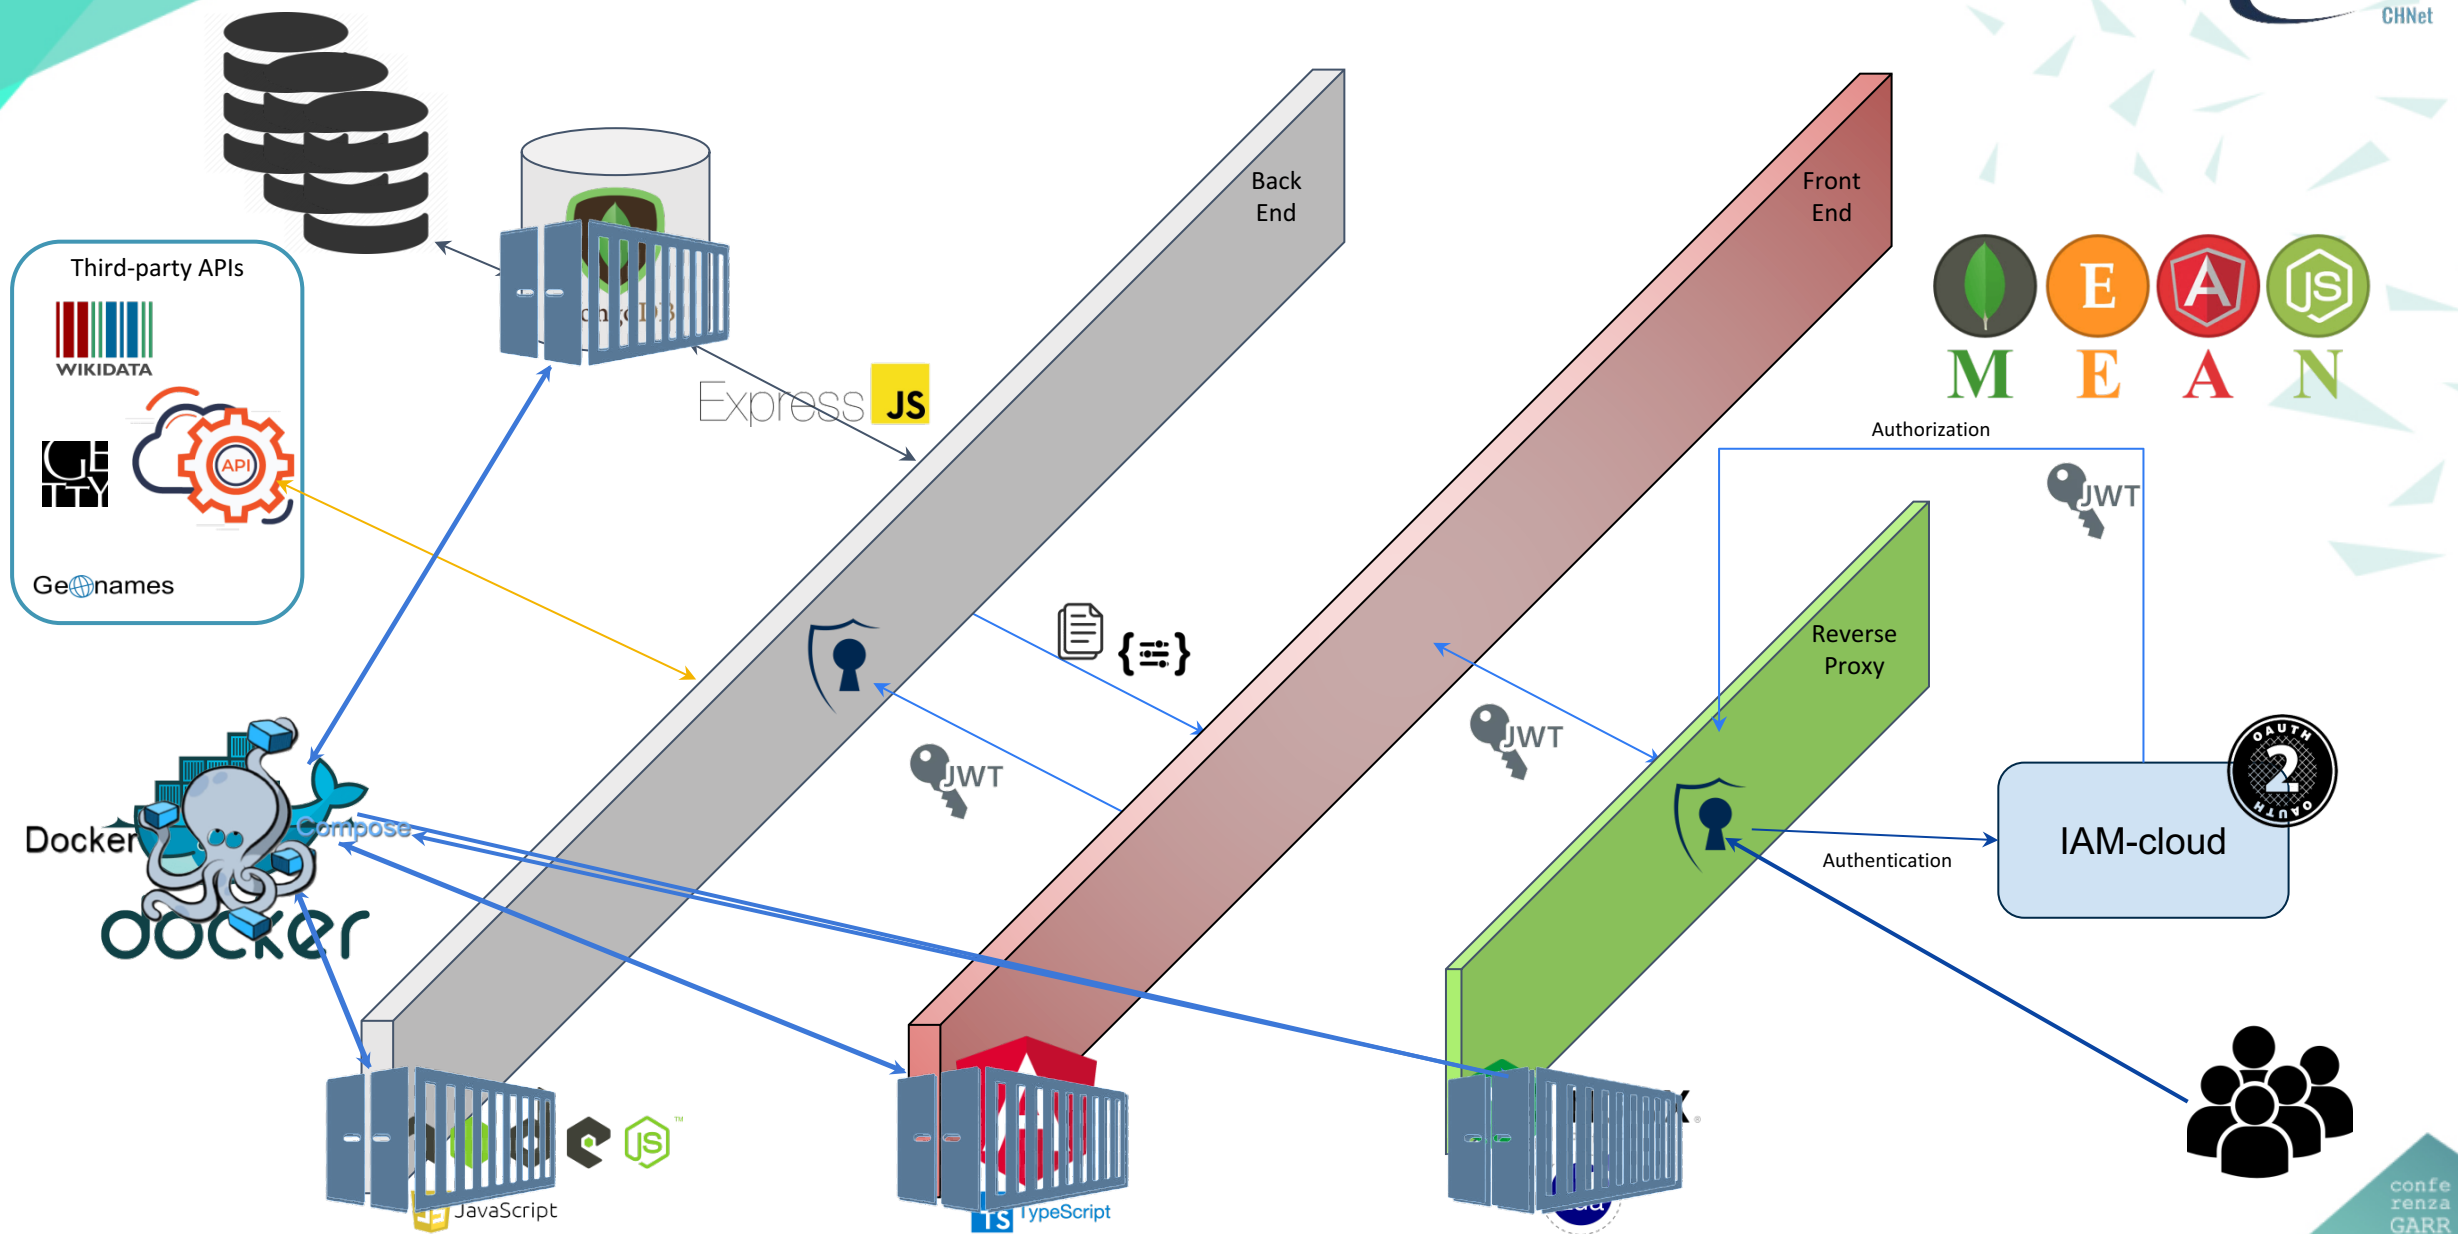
CHNet

Third-party APIs

WIKIDATA

API

Geonames

Express JS

Back End

Front End

M E A N

Authorization

JWT

Reverse Proxy

JWT

JWT

Docker

Compose

docker

Authentication

IAM-cloud

OAUTH 2

JavaScript

TS TypeScript

confe renza GARR